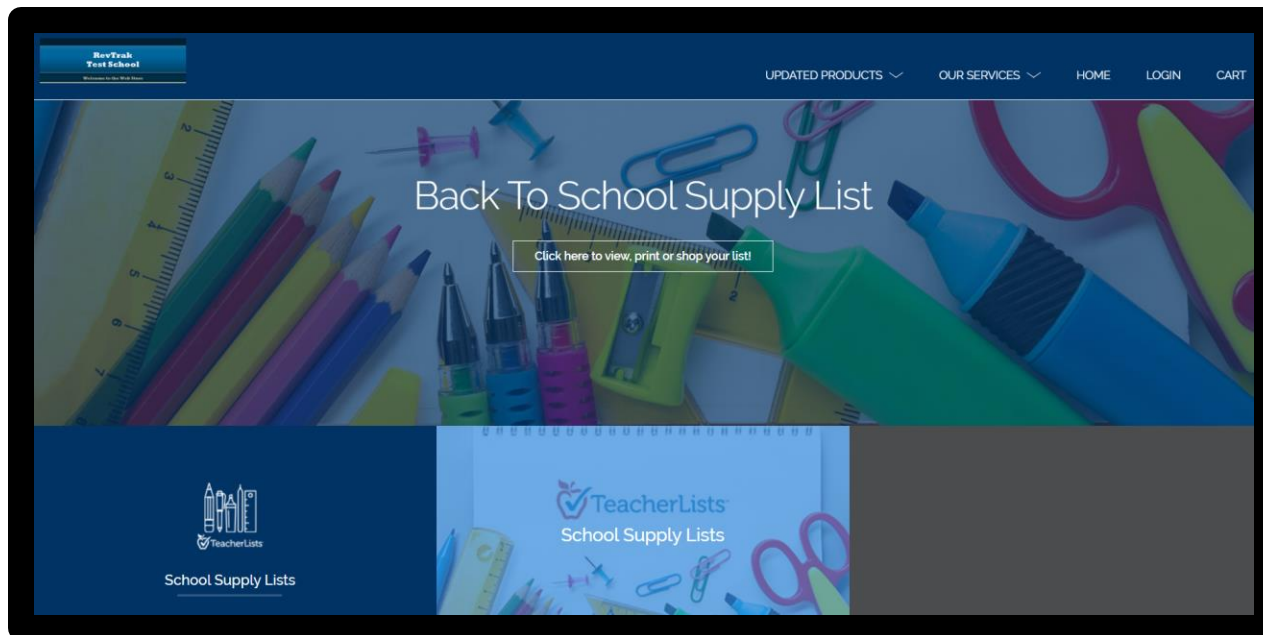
RevTrak Test School
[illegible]

UPDATED PRODUCTS
OUR SERVICES
HOME
LOGIN
CART

Back To School Supply List

Click here to view, print or shop your list!

TeacherLists

School Supply Lists

TeacherLists
School Supply Lists